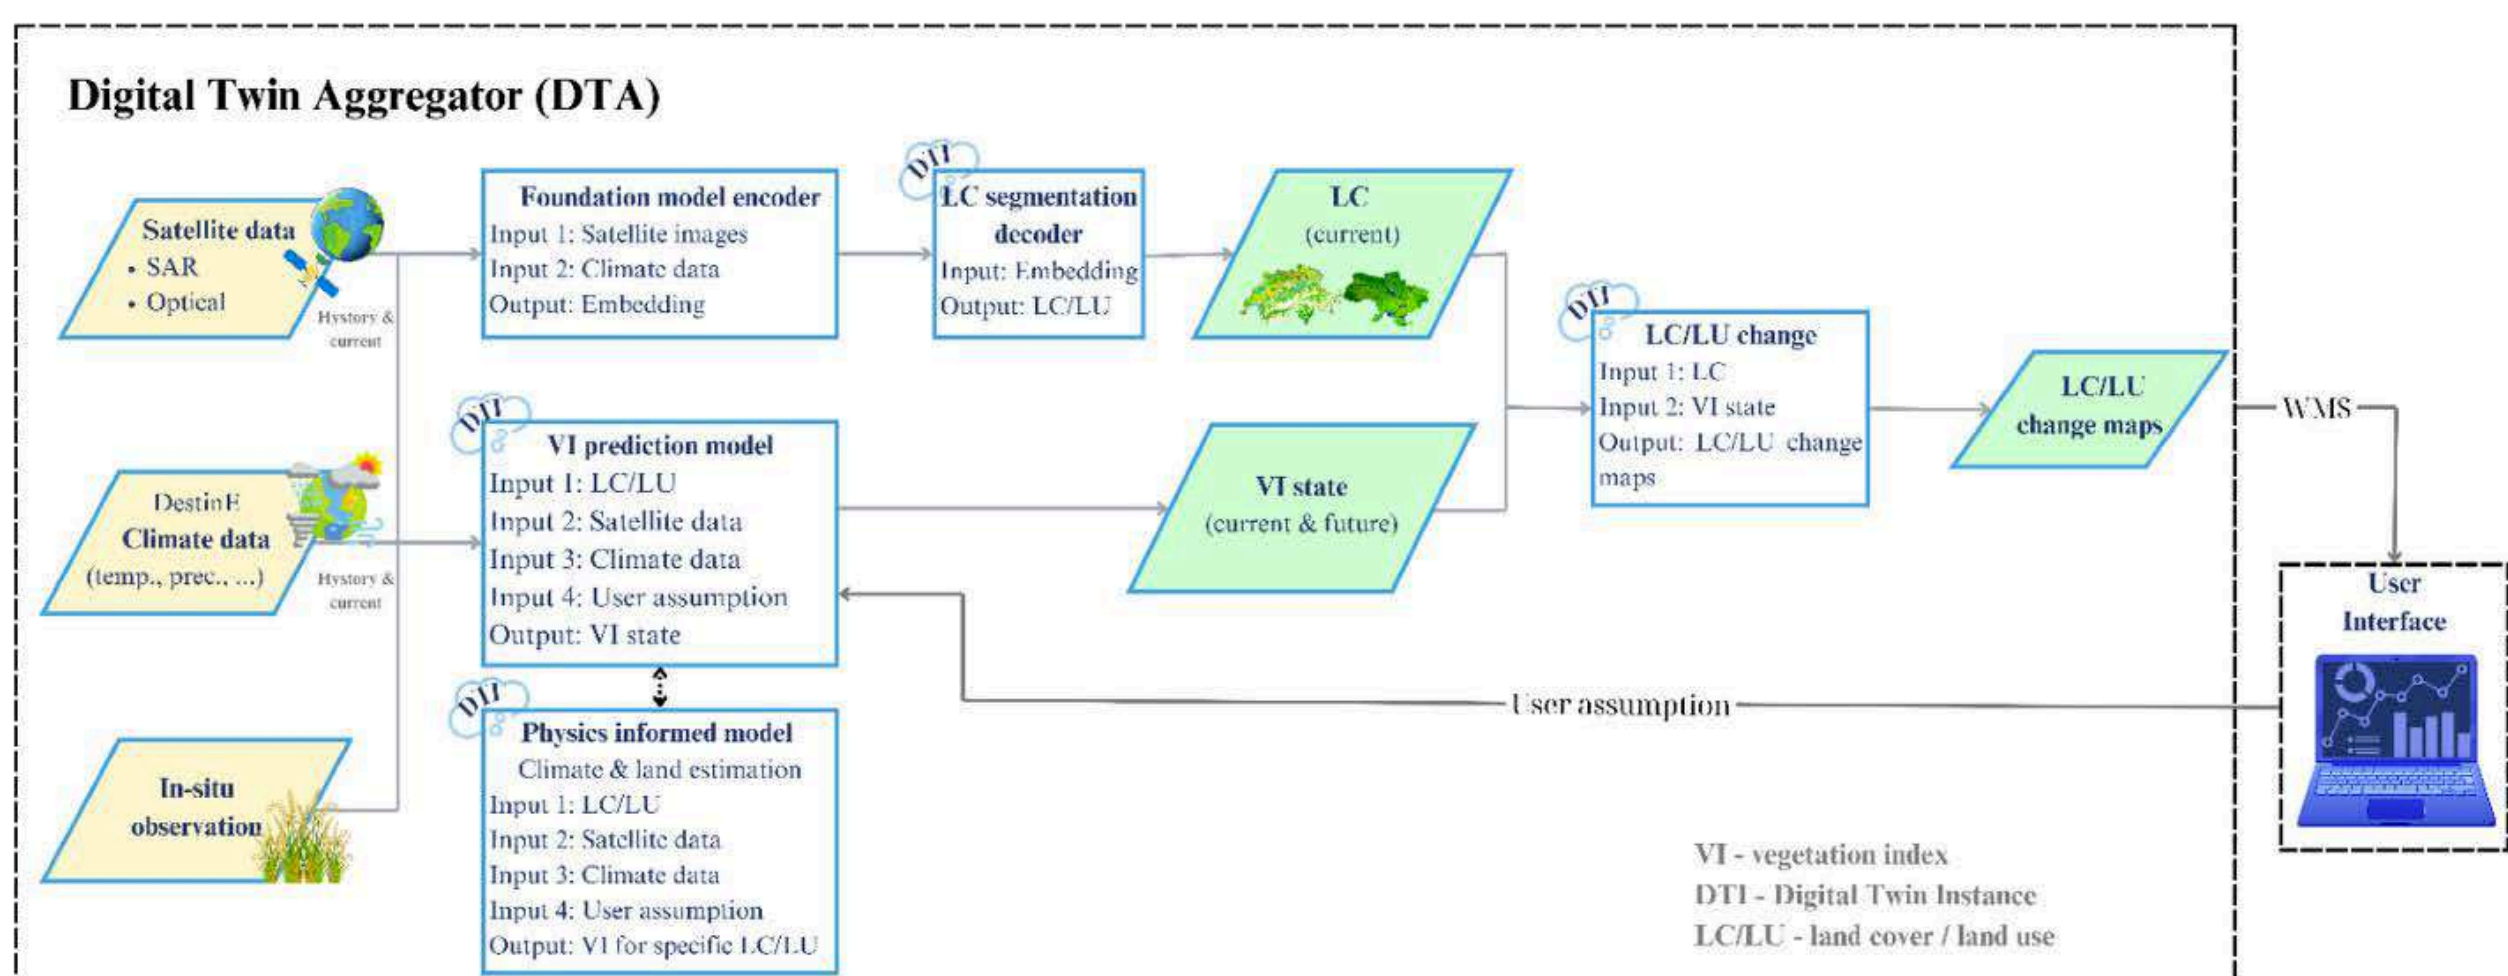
Digital Twin Aggregator (DTA)

Satellite data
• SAR
• Optical

Hystory & current

Foundation model encoder
Input 1: Satellite images
Input 2: Climate data
Output: Embedding

DTI
LC segmentation decoder
Input: Embedding
Output: LC/LU

LC
(current)

DTI
LC/LU change
Input 1: LC
Input 2: VI state
Output: LC/LU change maps

LC/LU change maps

WMS

DestinE
Climate data
(temp., prec., ...)

Hystory & current

DTI
VI prediction model
Input 1: LC/LU
Input 2: Satellite data
Input 3: Climate data
Input 4: User assumption
Output: VI state

VI state
(current & future)

User Interface

DTI
Physics informed model
Climate & land estimation
Input 1: LC/LU
Input 2: Satellite data
Input 3: Climate data
Input 4: User assumption
Output: VI for specific LC/LU

User assumption

In-situ observation

VI - vegetation index
DTI - Digital Twin Instance
LC/LU - land cover / land use